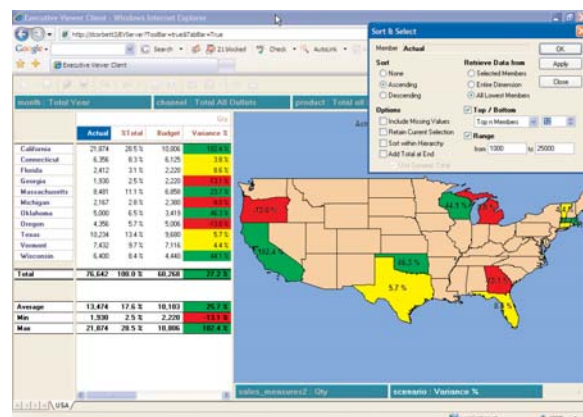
Executive Viewer Client - Windows Internet Explorer

http://tbcrbert18/EVServer/?ToolBar=true&TabBar=True

Google

Search · 21 blocked · Check · AutoLink

Executive Viewer Client

month : Total Year

channel : Total All Outlets

product : Total all

Qty

| | Actual | %Total | Budget | Variance % |
|---|---|---|---|---|
| California | 21,874 | 28.5 % | 10,806 | 102.4 % |
| Connecticut | 6,356 | 8.3 % | 6,125 | 3.8 % |
| Florida | 2,412 | 3.1 % | 2,220 | 8.6 % |
| Georgia | 1,930 | 2.5 % | 2,220 | -13.1 % |
| Massachusetts | 8,481 | 11.1 % | 6,858 | 23.7 % |
| Michigan | 2,167 | 2.8 % | 2,380 | -9.0 % |
| Oklahoma | 5,000 | 6.5 % | 3,419 | 46.2 % |
| Oregon | 4,356 | 5.7 % | 5,006 | -13.0 % |
| Texas | 10,234 | 13.4 % | 9,680 | 5.7 % |
| Vermont | 7,432 | 9.7 % | 7,116 | 4.4 % |
| Wisconsin | 6,400 | 8.4 % | 4,440 | 44.1 % |
| Total | 76,642 | 100.0 % | 60,268 | 27.2 % |
| Average | 13,474 | 17.6 % | 10,103 | 25.7 % |
| Min | 1,930 | 2.5 % | 2,220 | -13.1 % |
| Max | 21,874 | 28.5 % | 10,806 | 102.4 % |

Sort & Select

Member Actual

OK

Apply

Close

Sort

None

Ascending

Descending

Retrieve Data from

Selected Members

Entire Dimension

All Lowest Members

Options

Include Missing Values

Retain Current Selection

Sort within Hierarchy

Add Total at End

Top / Bottom

Top n Members

Range

from: 1000 to: 25000

-13.0 %

44.1 %

102.4 %

46.2 %

5.7 %

-13.1 %

sales_measures2 : Qty

scenario : Variance %

USA